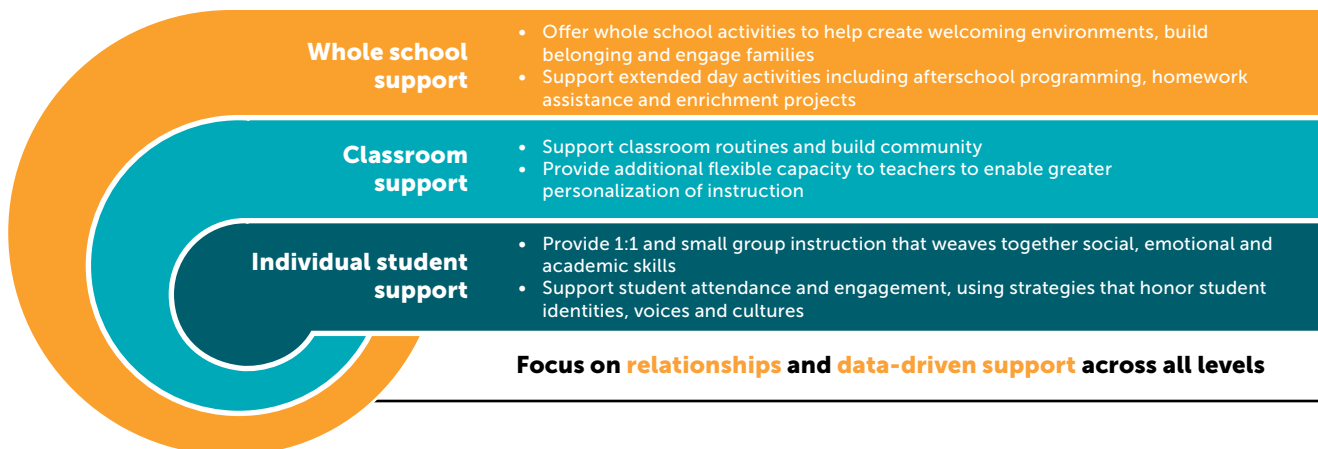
Whole school support

• Offer whole school activities to help create welcoming environments, build belonging and engage families
• Support extended day activities including afterschool programming, homework assistance and enrichment projects

Classroom support

• Support classroom routines and build community
• Provide additional flexible capacity to teachers to enable greater personalization of instruction

Individual student support

• Provide 1:1 and small group instruction that weaves together social, emotional and academic skills
• Support student attendance and engagement, using strategies that honor student identities, voices and cultures

Focus on relationships and data-driven support across all levels